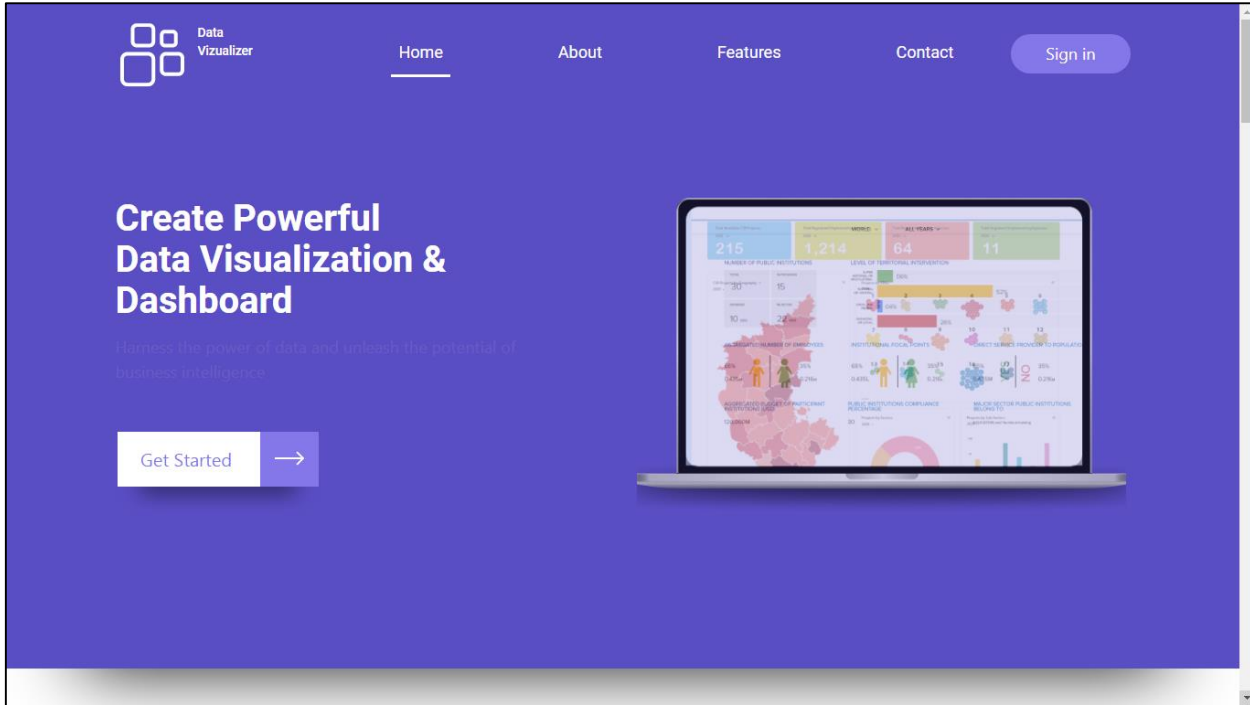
Data Vizualizer

Home About Features Contact Sign in

Create Powerful Data Visualization & Dashboard

Harness the power of data and unleash the potential of business intelligence

Get Started

215 1,214 64 11

NUMBER OF PUBLIC INSTITUTIONS

LEVEL OF TERRITORIAL INTERVENTION

INSTITUTIONAL FOCAL POINTS

PUBLIC INSTITUTIONS COMPLIANCE PERCENTAGE

MAJOR SECTOR PUBLIC INSTITUTIONS BELONG TO